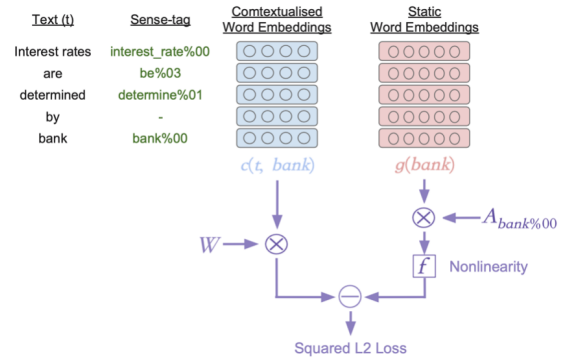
Text (t)

Sense-tag

Comtextualised Word Embeddings

Static Word Embeddings

Interest rates

interest_rate%00

are

be%03

determined

determine%01

by

-

bank

bank%00

$c(t,\ bank)$

$g(bank)$

$W$

$\otimes$

$\otimes$

$A_{bank\%00}$

$f$

Nonlinearity

$\ominus$

Squared L2 Loss